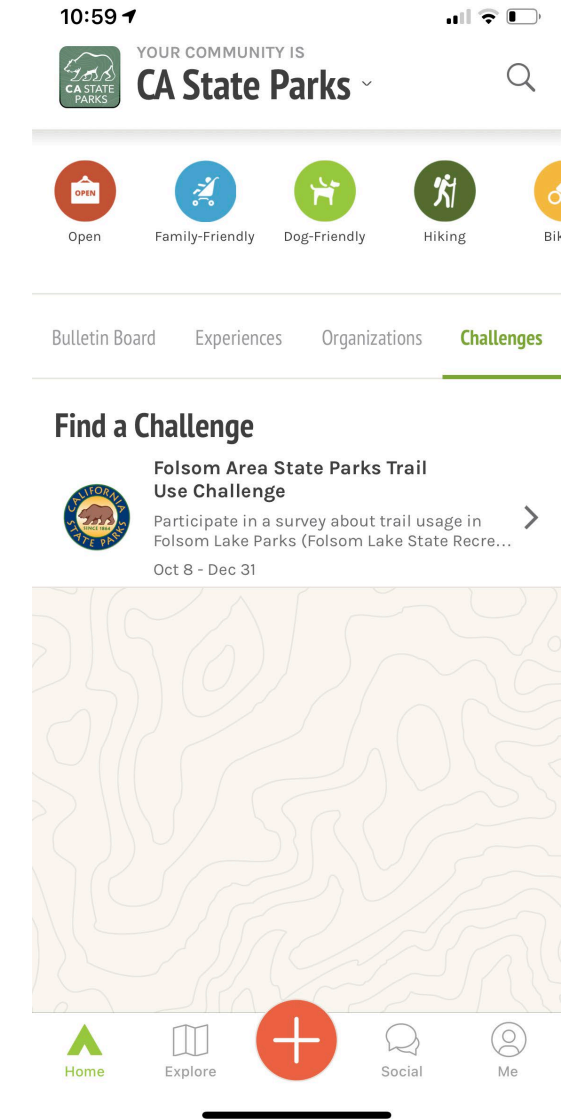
10:59

CA STATE PARKS

YOUR COMMUNITY IS
CA State Parks

OPEN

Open

Family-Friendly

Dog-Friendly

Hiking

Bik

Bulletin Board

Experiences

Organizations

Challenges

Find a Challenge

CALIFORNIA SINCE 1864 STATE PARKS

Folsom Area State Parks Trail Use Challenge

Participate in a survey about trail usage in Folsom Lake Parks (Folsom Lake State Recre...

Oct 8 - Dec 31

Home

Explore

Social

Me